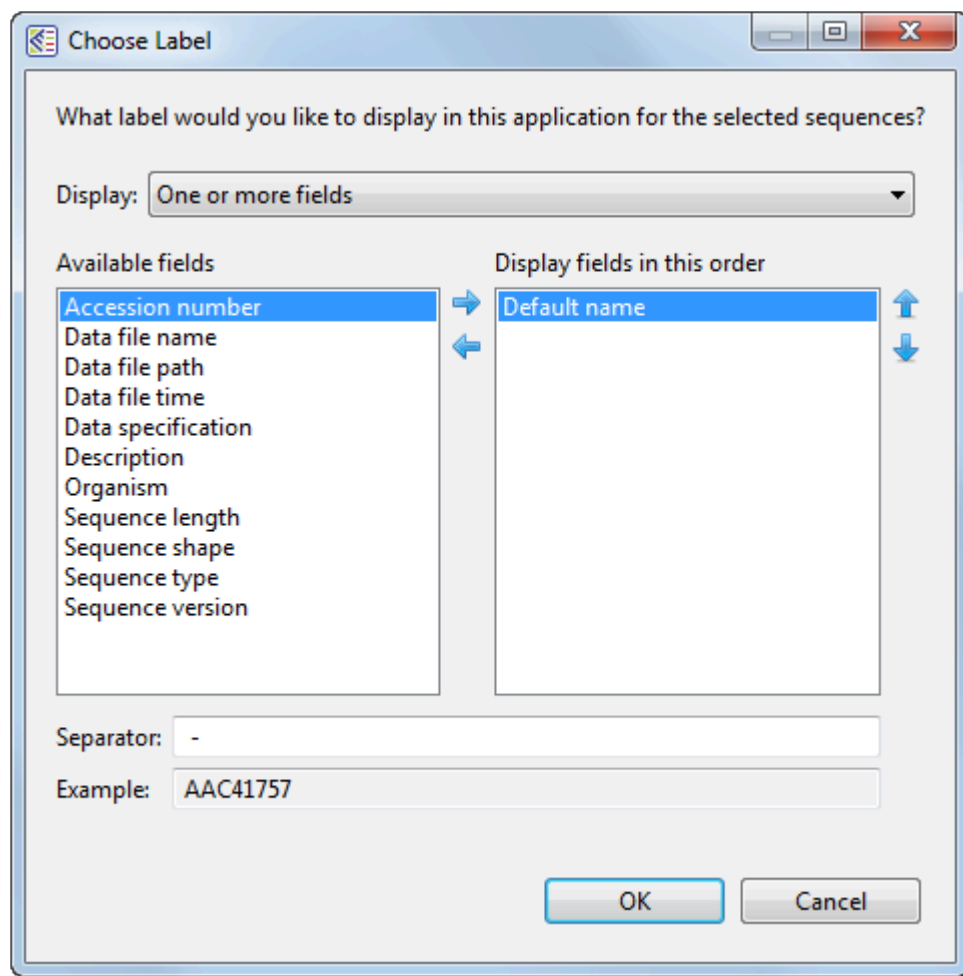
Choose Label

What label would you like to display in this application for the selected sequences?

Display: One or more fields

Available fields

Accession number
Data file name
Data file path
Data file time
Data specification
Description
Organism
Sequence length
Sequence shape
Sequence type
Sequence version

Display fields in this order

Default name

Separator: -

Example: AAC41757

OK

Cancel